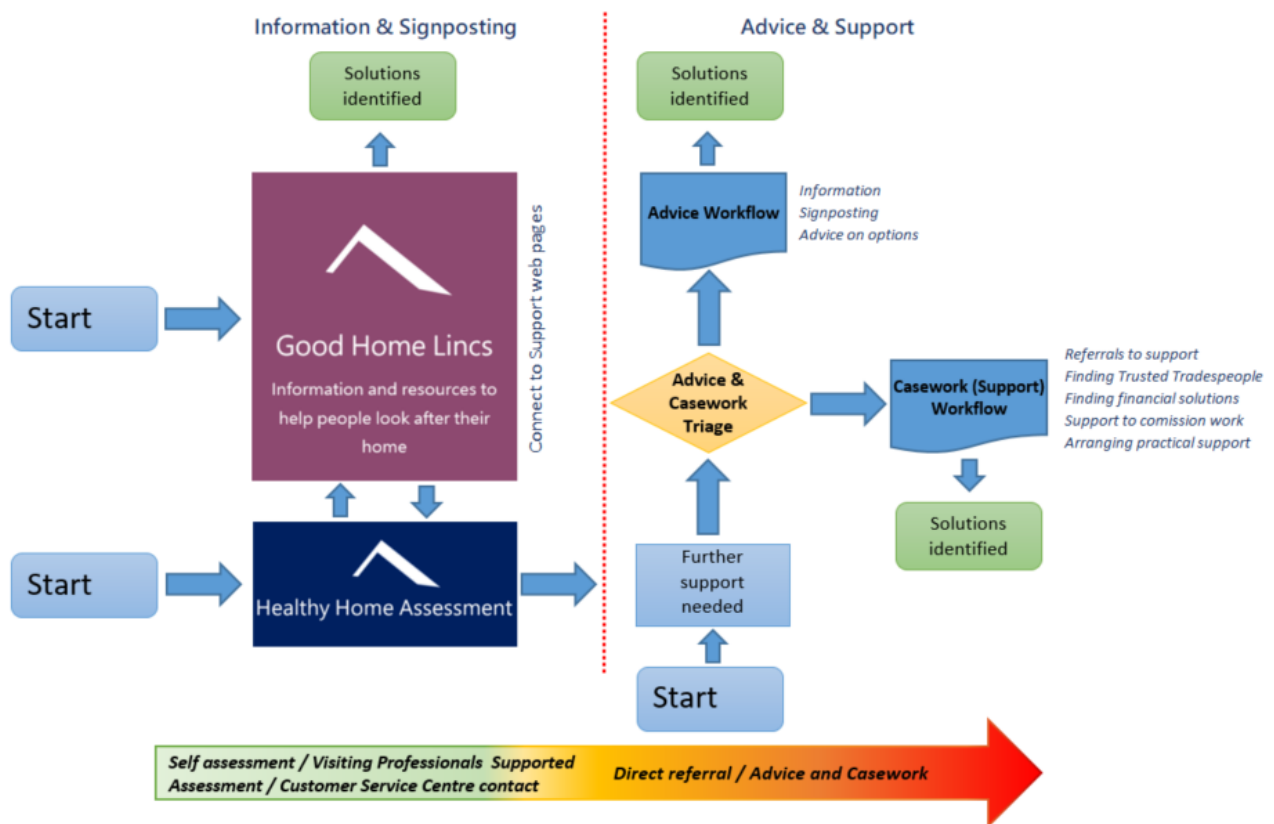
Information & Signposting

Solutions identified

Start

Good Home Lincs

Information and resources to help people look after their home

Connect to Support web pages

Start

Healthy Home Assessment

Advice & Support

Solutions identified

Advice Workflow

Information
Signposting
Advice on options

Advice & Casework Triage

Casework (Support) Workflow

Referrals to support
Finding Trusted Tradespeople
Finding financial solutions
Support to comission work
Arranging practical support

Solutions identified

Further support needed

Start

Self assessment / Visiting Professionals Supported Assessment / Customer Service Centre contact

Direct referral / Advice and Casework